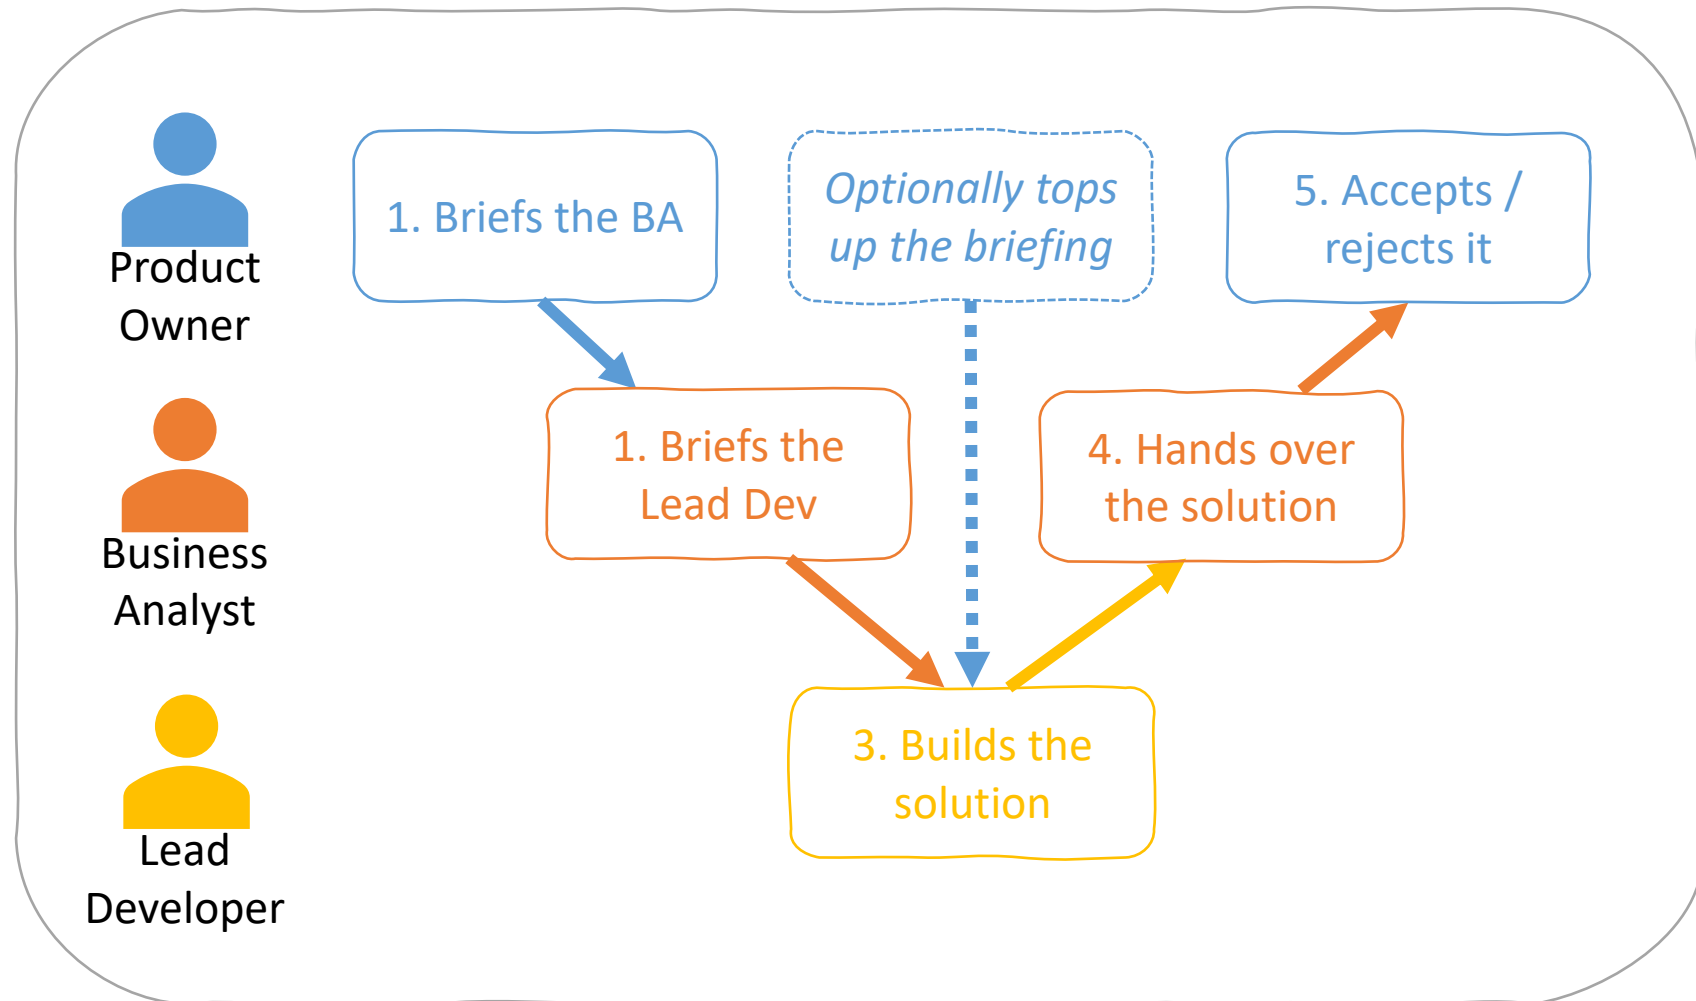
Product Owner

Business Analyst

Lead Developer

1. Briefs the BA

*Optionally tops up the briefing*

5. Accepts / rejects it

1. Briefs the Lead Dev

4. Hands over the solution

3. Builds the solution